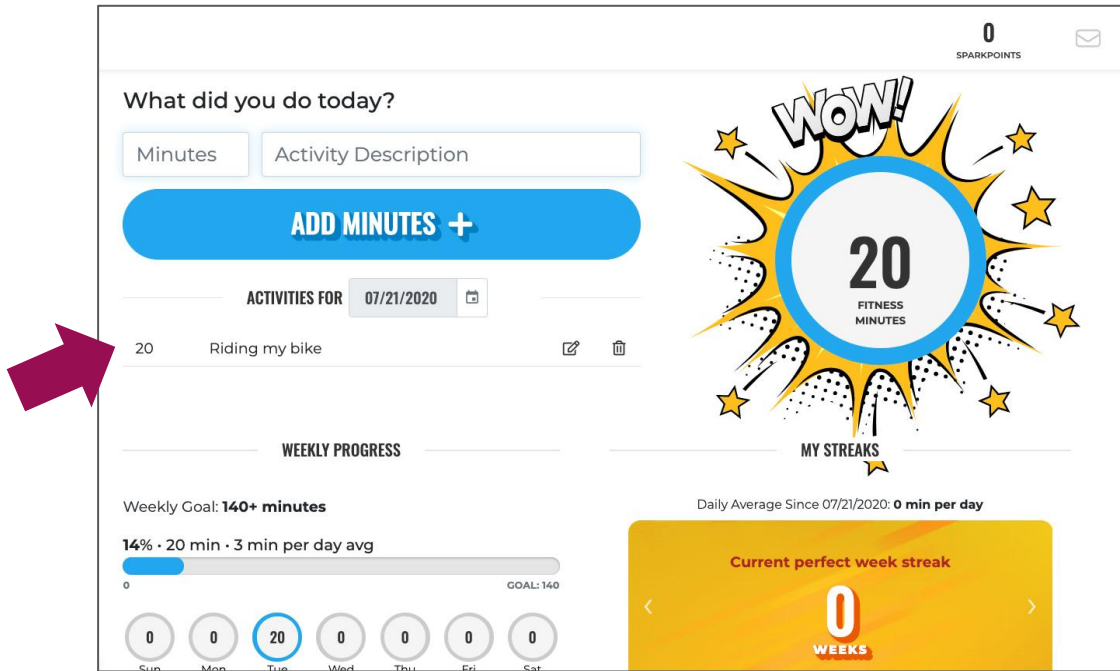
0
SPARKPOINTS

What did you do today?

Minutes

Activity Description

ADD MINUTES +

ACTIVITIES FOR 07/21/2020

20 Riding my bike

WOW!

20
FITNESS MINUTES

WEEKLY PROGRESS

MY STREAKS

Weekly Goal: **140+ minutes**

**14%** · 20 min · 3 min per day avg

0

GOAL: 140

| 0 | 0 | 20 | 0 | 0 | 0 | 0 |
|---|---|---|---|---|---|---|
| Sun | Mon | Tue | Wed | Thu | Fri | Sat |

Daily Average Since 07/21/2020: **0 min per day**

Current perfect week streak

0
WEEKS